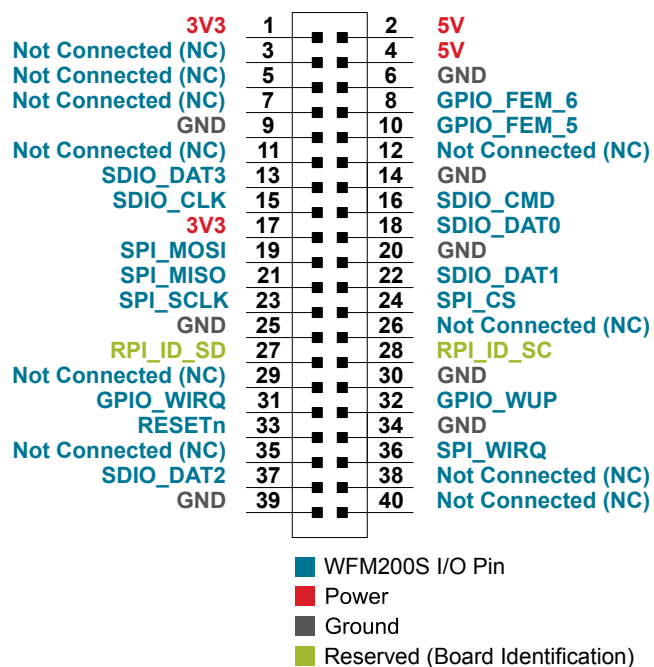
| | | | |
|---|---|---|---|
| 3V3 | 1 | 2 | 5V |
| Not Connected (NC) | 3 | 4 | 5V |
| Not Connected (NC) | 5 | 6 | GND |
| Not Connected (NC) | 7 | 8 | GPIO_FEM_6 |
| GND | 9 | 10 | GPIO_FEM_5 |
| Not Connected (NC) | 11 | 12 | Not Connected (NC) |
| SDIO_DAT3 | 13 | 14 | GND |
| SDIO_CLK | 15 | 16 | SDIO_CMD |
| 3V3 | 17 | 18 | SDIO_DAT0 |
| SPI_MOSI | 19 | 20 | GND |
| SPI_MISO | 21 | 22 | SDIO_DAT1 |
| SPI_SCLK | 23 | 24 | SPI_CS |
| GND | 25 | 26 | Not Connected (NC) |
| RPI_ID_SD | 27 | 28 | RPI_ID_SC |
| Not Connected (NC) | 29 | 30 | GND |
| GPIO_WIRQ | 31 | 32 | GPIO_WUP |
| RESETn | 33 | 34 | GND |
| Not Connected (NC) | 35 | 36 | SPI_WIRQ |
| SDIO_DAT2 | 37 | 38 | Not Connected (NC) |
| GND | 39 | 40 | Not Connected (NC) |

WFM200S I/O Pin
Power
Ground
Reserved (Board Identification)